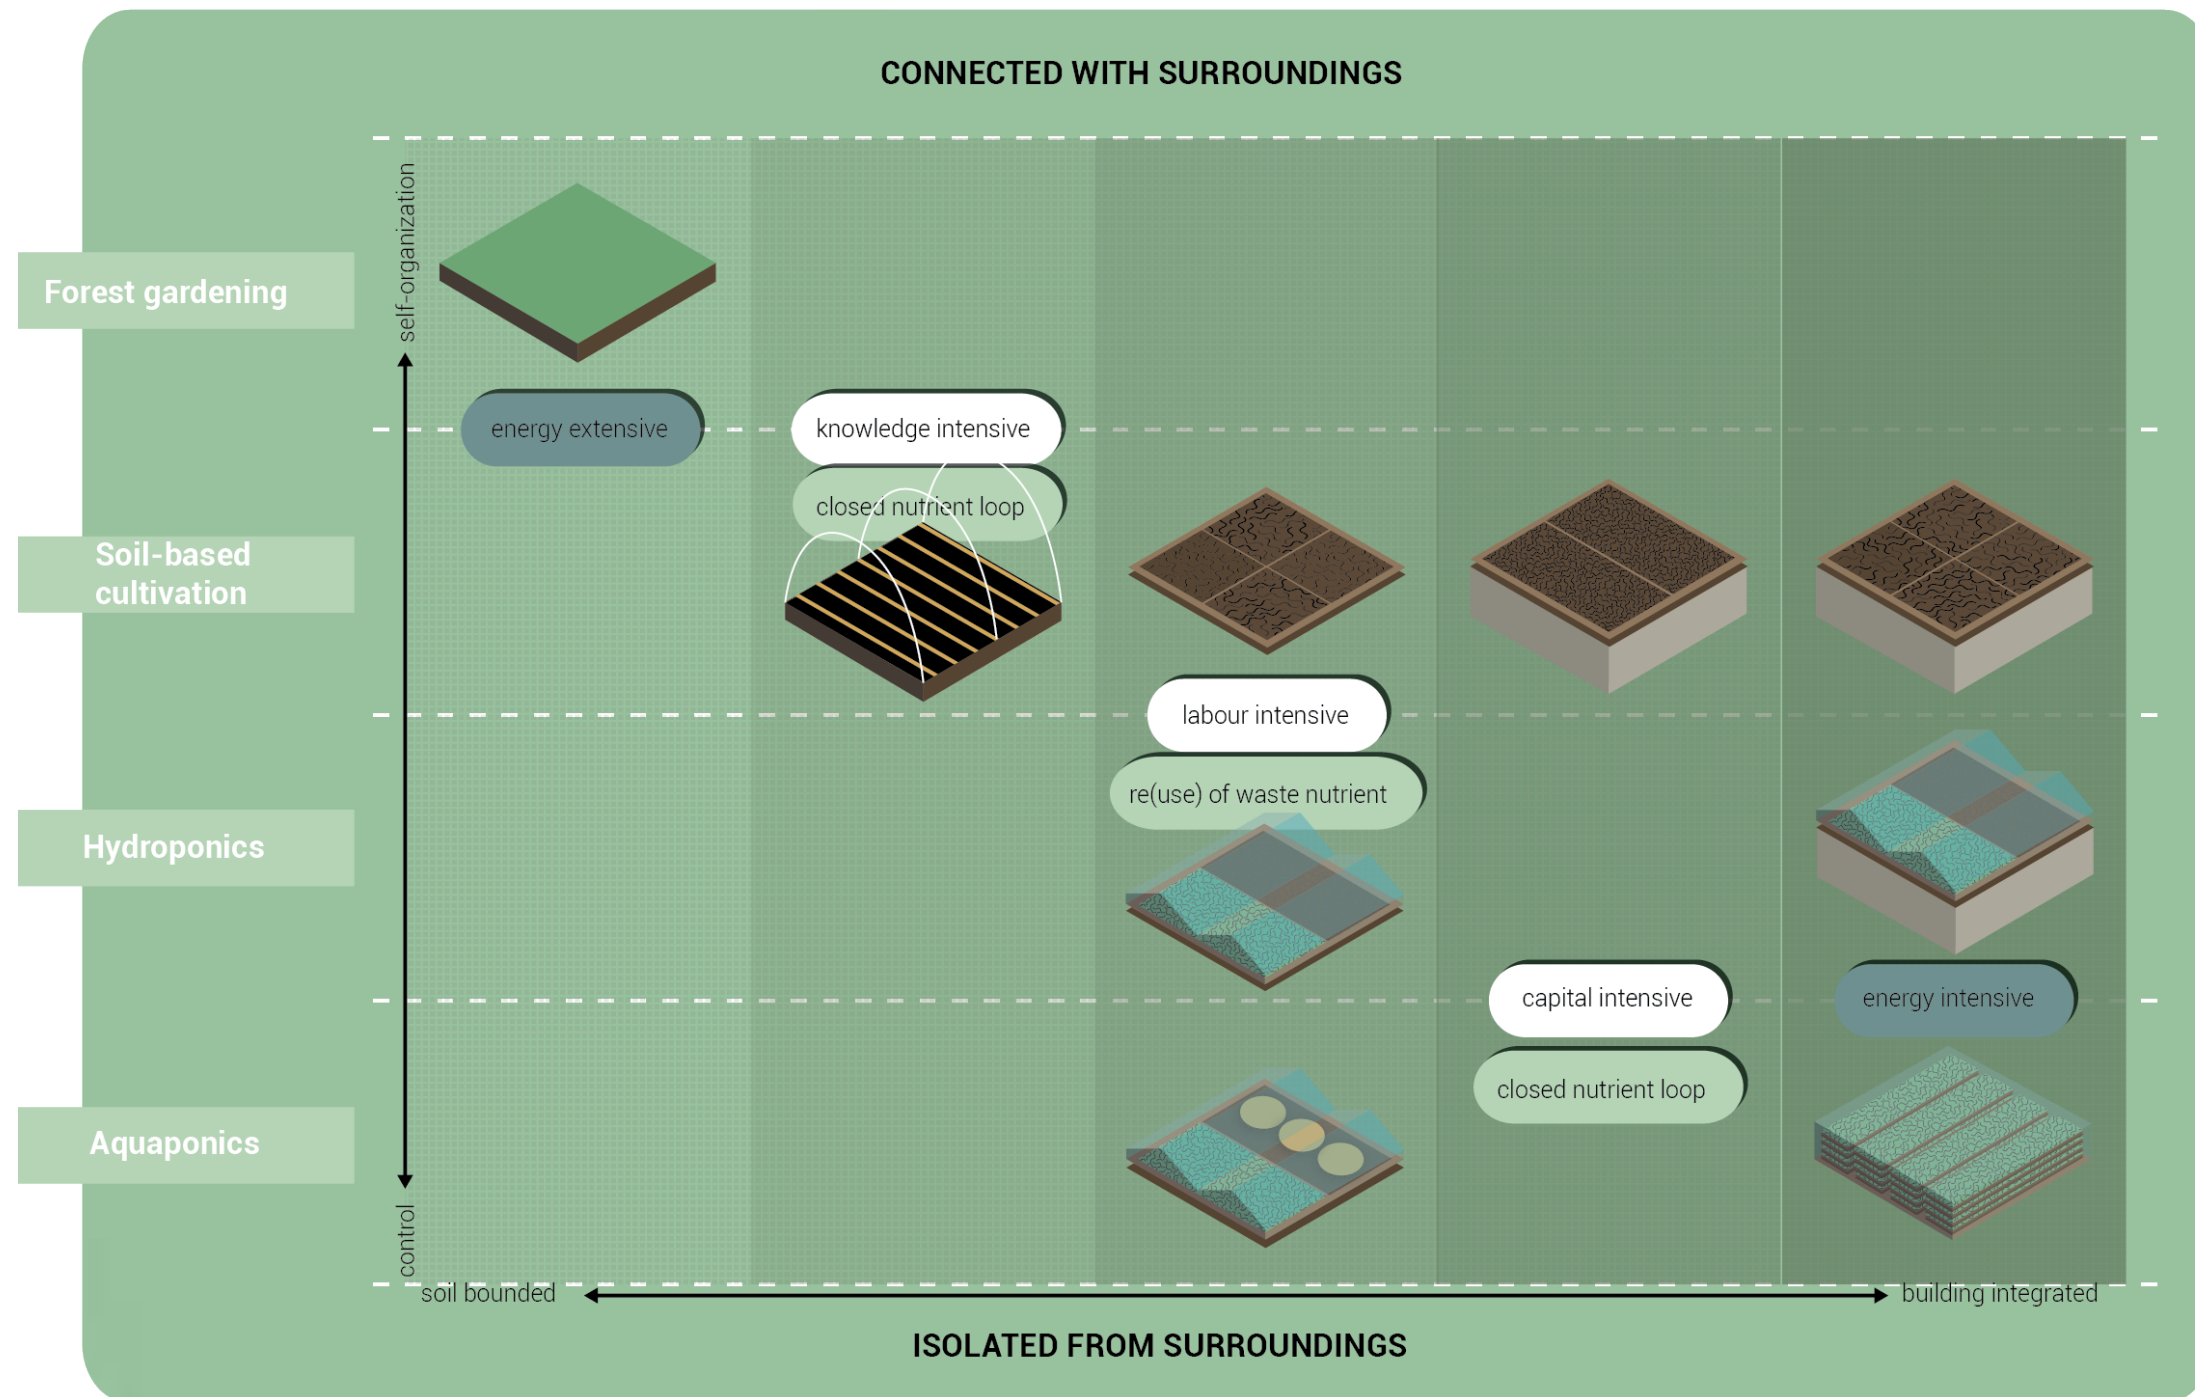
CONNECTED WITH SURROUNDINGS

Forest gardening

Soil-based cultivation

Hydroponics

Aquaponics

self-organization

control

energy extensive

knowledge intensive

closed nutrient loop

labour intensive

re(use) of waste nutrient

capital intensive

energy intensive

closed nutrient loop

soil bounded

building integrated

ISOLATED FROM SURROUNDINGS